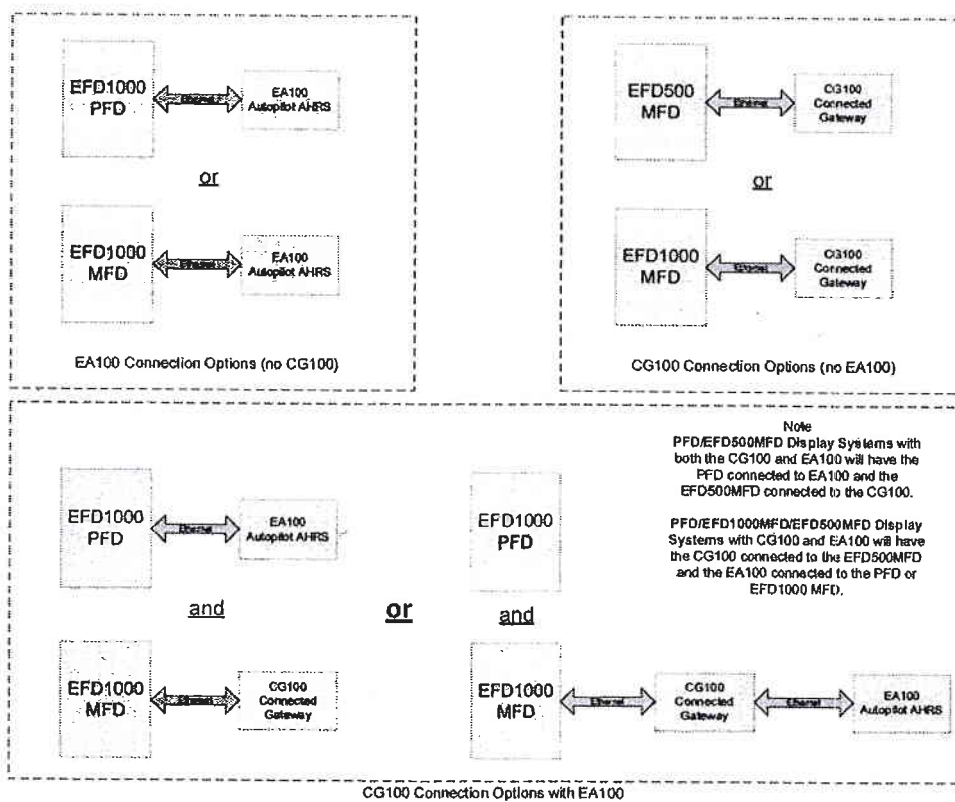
EFD1000 PFD

Ethernet

EA100 Autopilot AHRS

or

EFD1000 MFD

Ethernet

EA100 Autopilot AHRS

EA100 Connection Options (no CG100)

EFD500 MFD

Ethernet

CG100 Connected Gateway

or

EFD1000 MFD

Ethernet

CG100 Connected Gateway

CG100 Connection Options (no EA100)

EFD1000 PFD

Ethernet

EA100 Autopilot AHRS

and

EFD1000 MFD

Ethernet

CG100 Connected Gateway

or

EFD1000 PFD

and

EFD1000 MFD

Ethernet

CG100 Connected Gateway

Ethernet

EA100 Autopilot AHRS

Note
PFD/EFD500MFD Display Systems with both the CG100 and EA100 will have the PFD connected to EA100 and the EFD500MFD connected to the CG100.

PFD/EFD1000MFD/EFD500MFD Display Systems with CG100 and EA100 will have the CG100 connected to the EFD500MFD and the EA100 connected to the PFD or EFD1000 MFD.

CG100 Connection Options with EA100